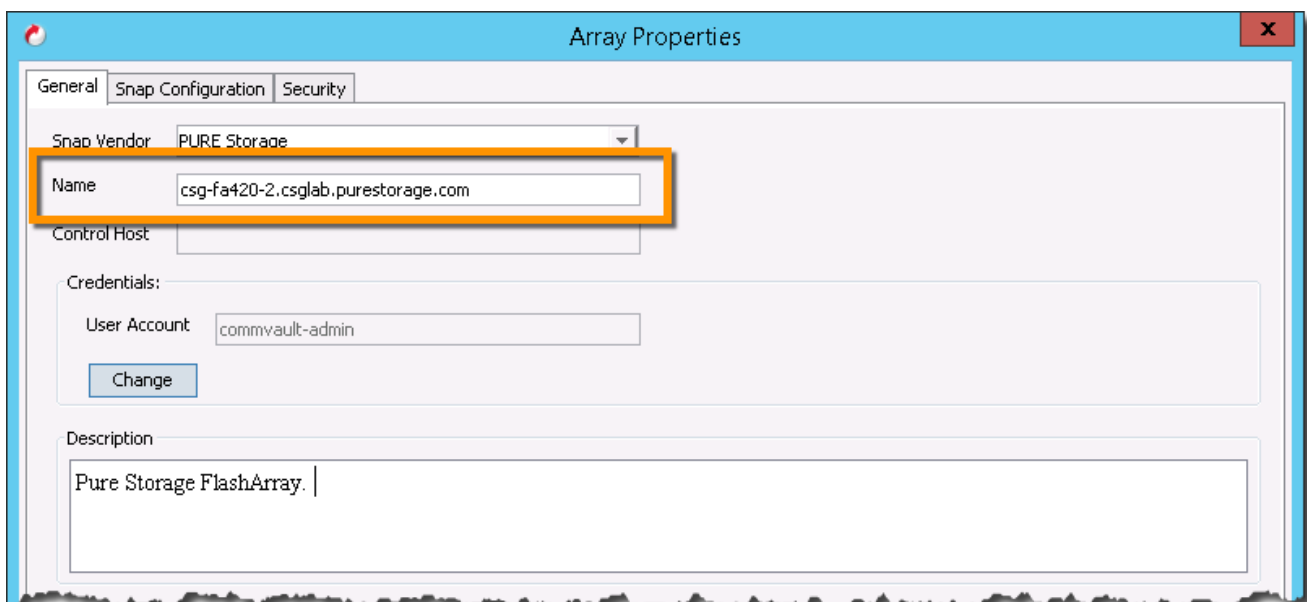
Array Properties

x

General
Snap Configuration
Security

Snap Vendor PURE Storage

Name csg-fa420-2.csglab.purestorage.com

Control Host

Credentials:

User Account commvault-admin

Change

Description

Pure Storage FlashArray.